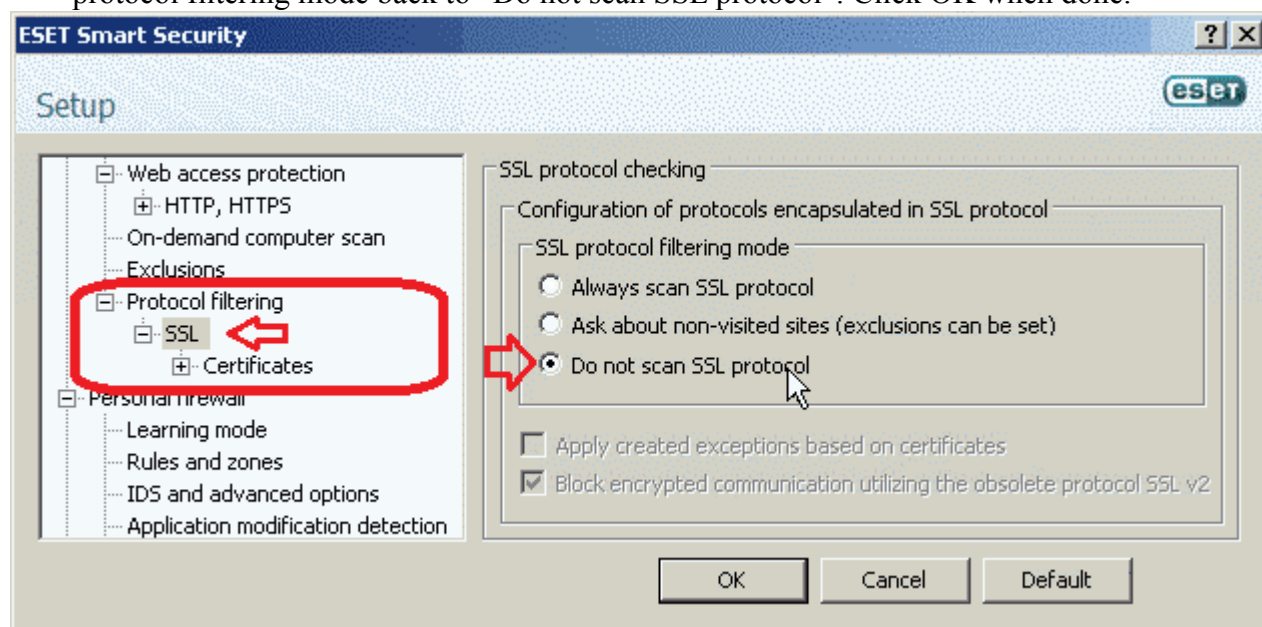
protocol filtering mode back to "Do not scan SSL protocol". Click OK when done.

ESET Smart Security ? ×

Setup

eset

Web access protection
HTTP, HTTPS
On-demand computer scan
Exclusions
Protocol filtering
SSL
Certificates
Personal firewall
Learning mode
Rules and zones
IDS and advanced options
Application modification detection

SSL protocol checking
Configuration of protocols encapsulated in SSL protocol
SSL protocol filtering mode
Always scan SSL protocol
Ask about non-visited sites (exclusions can be set)
Do not scan SSL protocol

Apply created exceptions based on certificates
Block encrypted communication utilizing the obsolete protocol SSL v2

OK Cancel Default